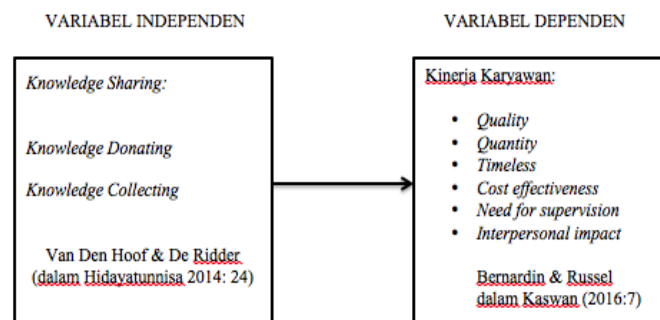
VARIABEL INDEPENDEN

Knowledge Sharing:

Knowledge Donating

Knowledge Collecting

Van Den Hoof & De Ridder (dalam Hidayatunnisa 2014: 24)

VARIABEL DEPENDEN

Kinerja Karyawan:

- Quality
- Quantity
- Timeless
- Cost effectiveness
- Need for supervision
- Interpersonal impact

Bernardin & Russel dalam Kaswan (2016:7)